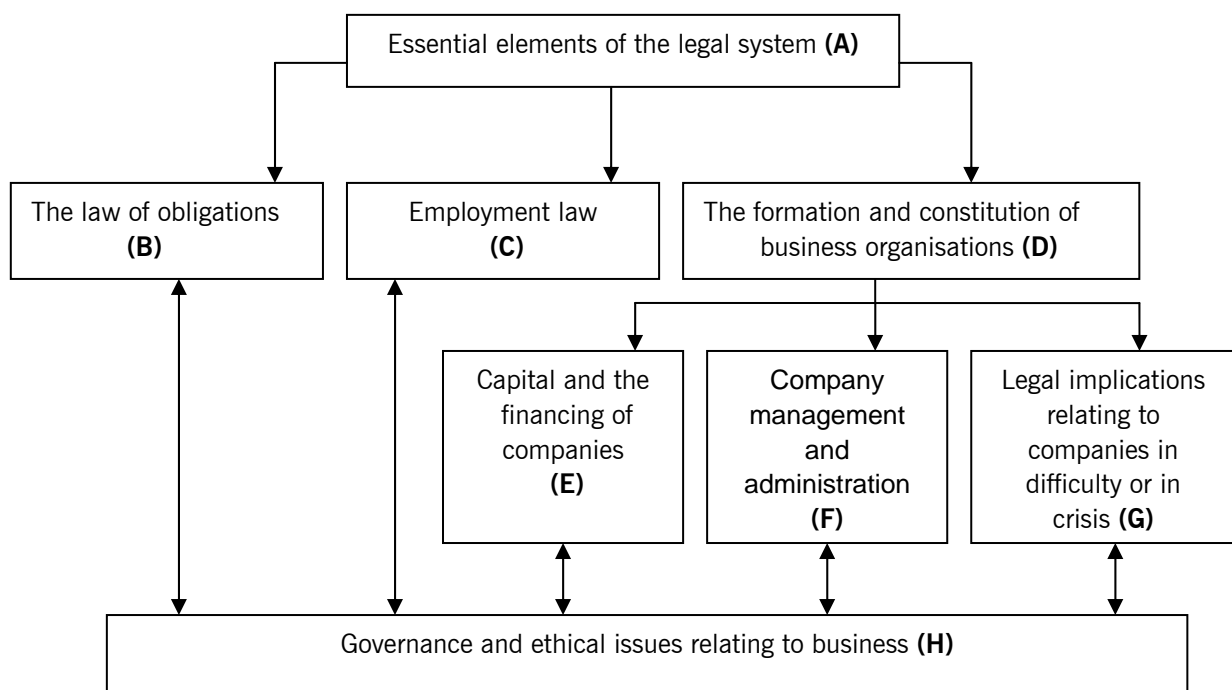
Essential elements of the legal system **(A)**

The law of obligations **(B)**

Employment law **(C)**

The formation and constitution of business organisations **(D)**

Capital and the financing of companies **(E)**

Company management and administration **(F)**

Legal implications relating to companies in difficulty or in crisis **(G)**

Governance and ethical issues relating to business **(H)**